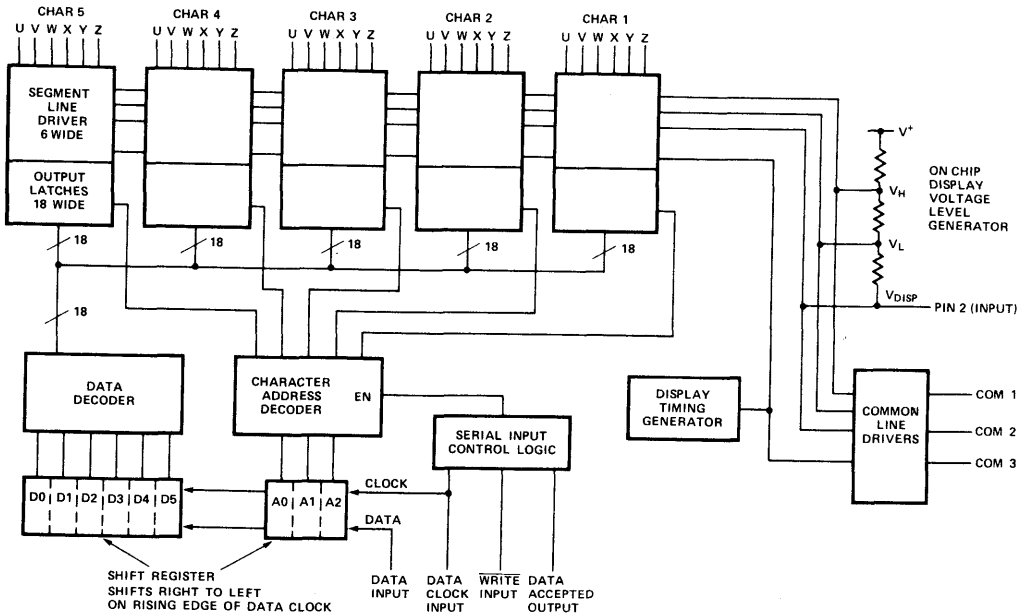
CHAR 5
U V W X Y Z

CHAR 4
U V W X Y Z

CHAR 3
U V W X Y Z

CHAR 2
U V W X Y Z

CHAR 1
U V W X Y Z

SEGMENT LINE DRIVER 6 WIDE

OUTPUT LATCHES 18 WIDE

18

18

18

18

18

18

$V^+$

$V_H$

$V_L$

$V_{DISP}$

ON CHIP DISPLAY VOLTAGE LEVEL GENERATOR

PIN 2 (INPUT)

DATA DECODER

CHARACTER ADDRESS DECODER

EN

DISPLAY TIMING GENERATOR

COMMON LINE DRIVERS

COM 1

COM 2

COM 3

SERIAL INPUT CONTROL LOGIC

D0 D1 D2 D3 D4 D5

A0 A1 A2

CLOCK

DATA

SHIFT REGISTER
SHIFTS RIGHT TO LEFT
ON RISING EDGE OF DATA CLOCK

DATA INPUT

DATA CLOCK INPUT

$\overline{WRITE}$ INPUT

DATA ACCEPTED OUTPUT